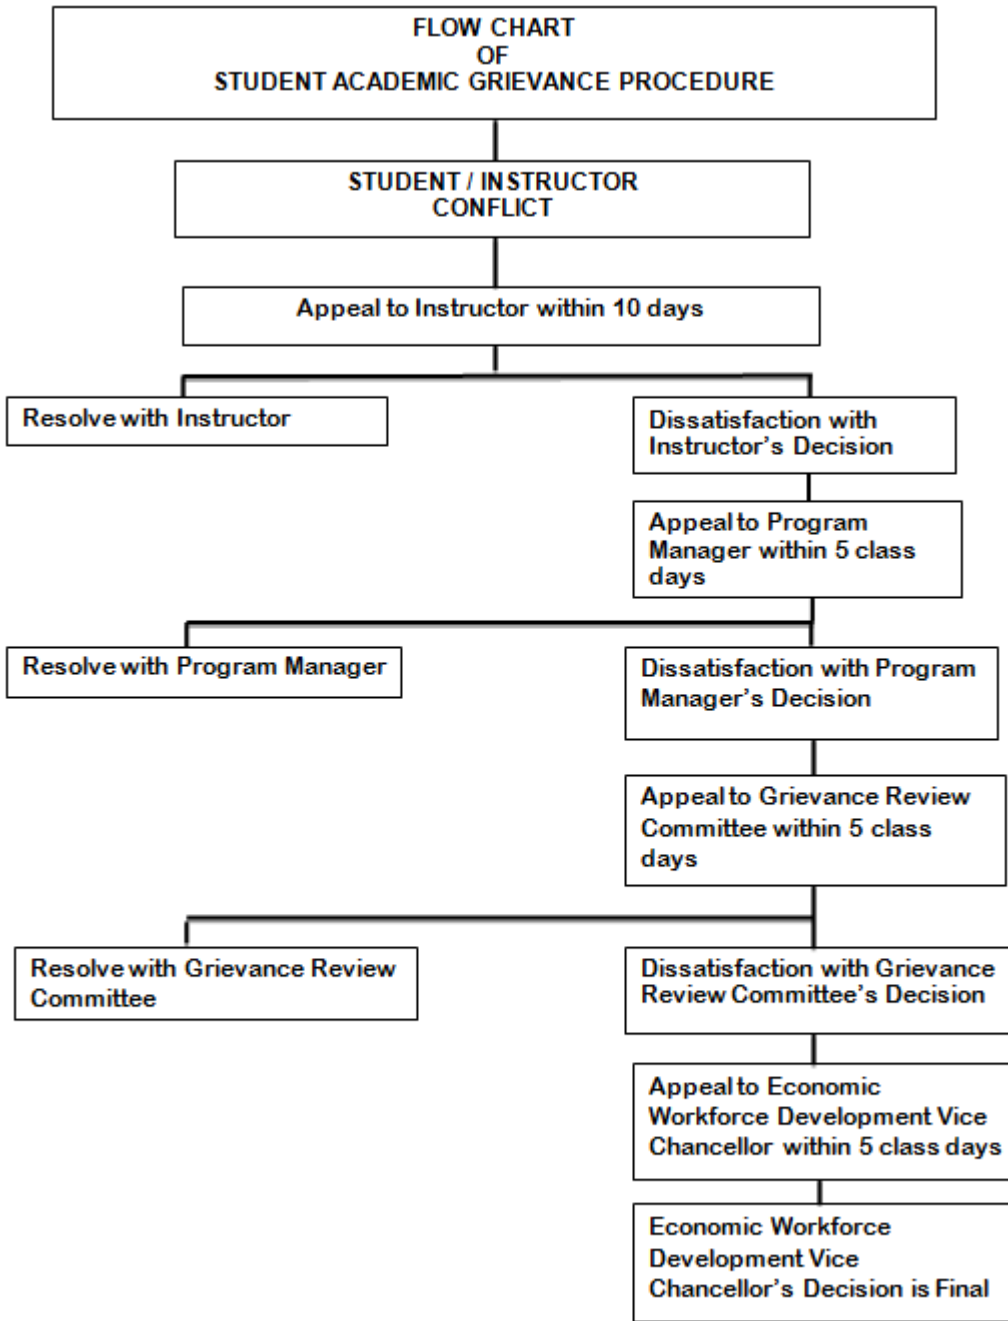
FLOW CHART
OF
STUDENT ACADEMIC GRIEVANCE PROCEDURE

STUDENT / INSTRUCTOR
CONFLICT

Appeal to Instructor within 10 days

Resolve with Instructor

Dissatisfaction with Instructor's Decision

Appeal to Program Manager within 5 class days

Resolve with Program Manager

Dissatisfaction with Program Manager's Decision

Appeal to Grievance Review Committee within 5 class days

Resolve with Grievance Review Committee

Dissatisfaction with Grievance Review Committee's Decision

Appeal to Economic Workforce Development Vice Chancellor within 5 class days

Economic Workforce Development Vice Chancellor's Decision is Final